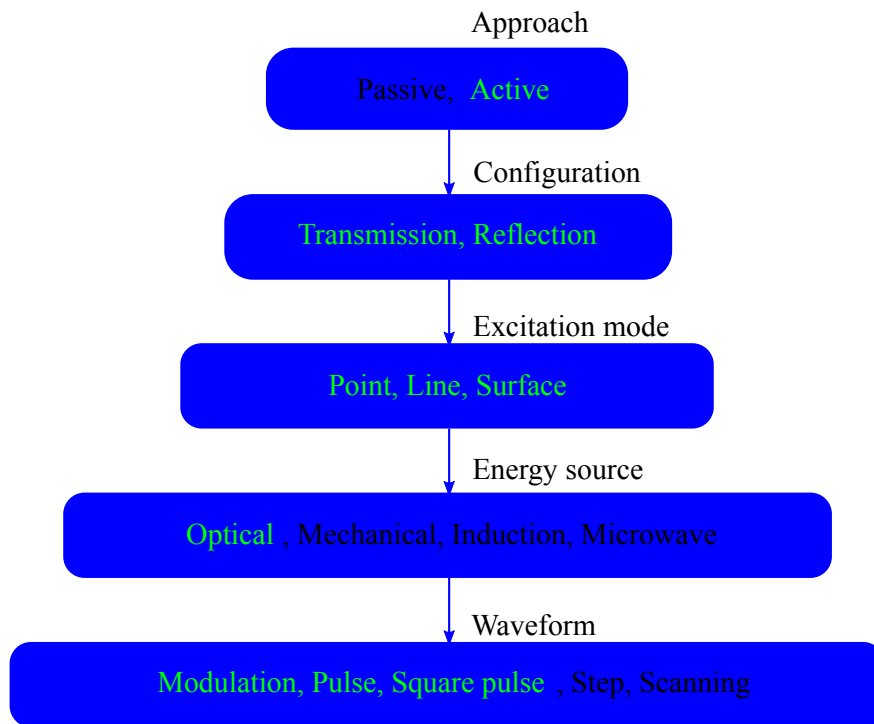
Approach

Passive, Active

Configuration

Transmission, Reflection

Excitation mode

Point, Line, Surface

Energy source

Optical , Mechanical, Induction, Microwave

Waveform

Modulation, Pulse, Square pulse , Step, Scanning